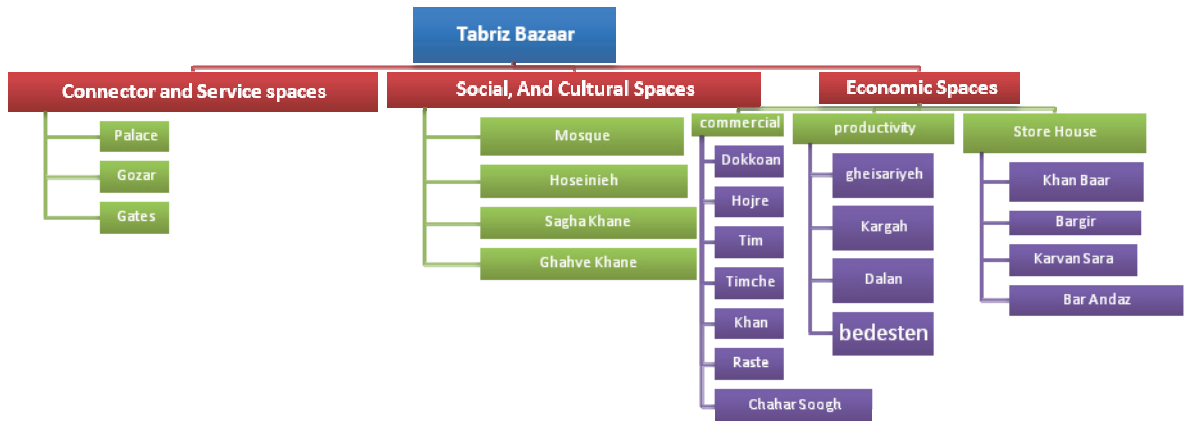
Tabriz Bazaar

Connector and Service spaces

Palace

Gozar

Gates

Social, And Cultural Spaces

Mosque

Hoseinieh

Sagha Khane

Ghahve Khane

Economic Spaces

commercial

Dokkoan

Hojre

Tim

Timche

Khan

Raste

Chahar Soogh

productivity

gheisariyeh

Kargah

Dalan

bedesten

Store House

Khan Baar

Bargir

Karvan Sara

Bar Andaz